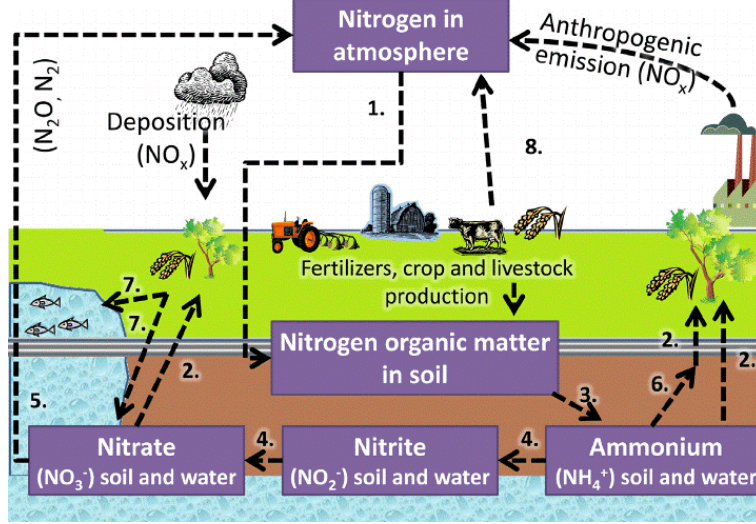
Nitrogen in atmosphere

Anthropogenic emission ($NO_x$)

($N_2O$, $N_2$)

Deposition ($NO_x$)

1.

8.

Fertilizers, crop and livestock production

7.

7.

2.

Nitrogen organic matter in soil

2.

2.

5.

3.

6.

Nitrate ($NO_3^-$) soil and water

4.

Nitrite ($NO_2^-$) soil and water

4.

Ammonium ($NH_4^+$) soil and wate